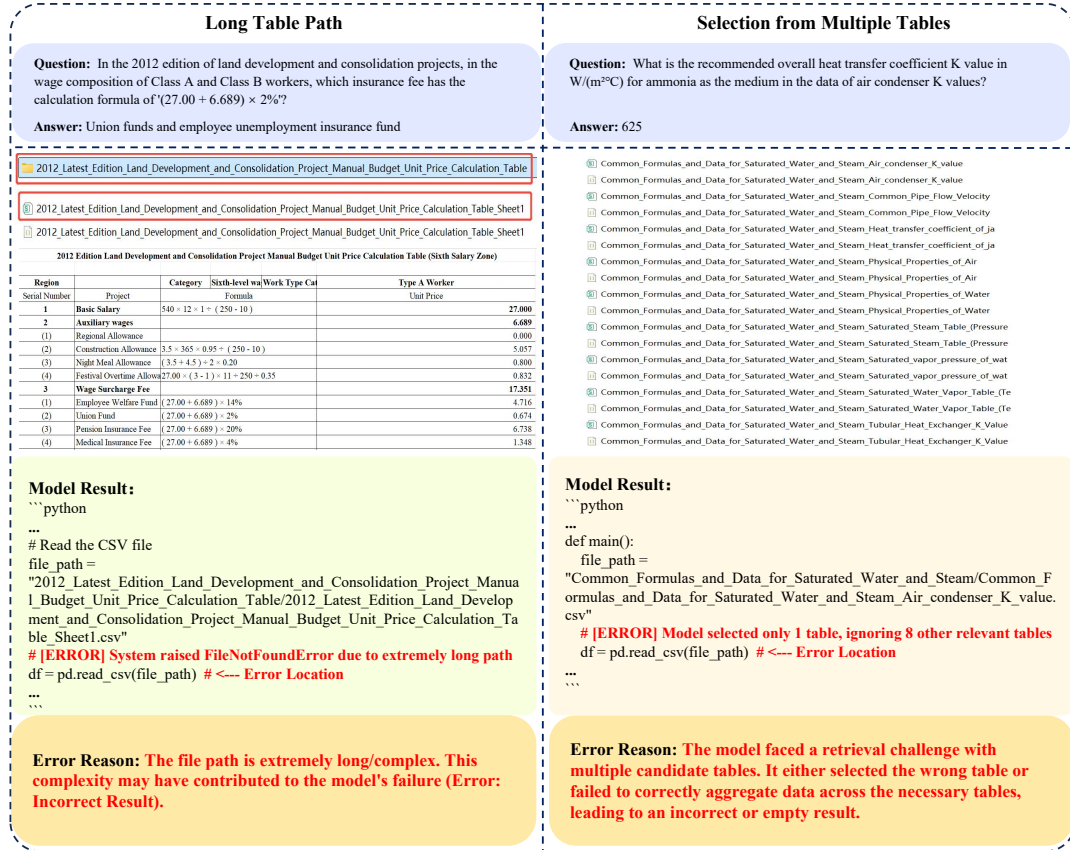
Long Table Path

Question: In the 2012 edition of land development and consolidation projects, in the wage composition of Class A and Class B workers, which insurance fee has the calculation formula of '(27.00 + 6.689) × 2%'?

Answer: Union funds and employee unemployment insurance fund

2012_Latest_Edition_Land_Development_and_Consolidation_Project_Manual_Budget_Unit_Price_Calculation_Table

2012_Latest_Edition_Land_Development_and_Consolidation_Project_Manual_Budget_Unit_Price_Calculation_Table_Sheet1

2012_Latest_Edition_Land_Development_and_Consolidation_Project_Manual_Budget_Unit_Price_Calculation_Table_Sheet1

2012 Edition Land Development and Consolidation Project Manual Budget Unit Price Calculation Table (Sixth Salary Zone)

| Region | | Category | Sixth-level wa | Work Type Cat | Type A Worker |
|---|---|---|---|---|---|
| Serial Number | Project | Formula | | | Unit Price |
| 1 | Basic Salary | 540 × 12 × 1 ÷ ( 250 - 10 ) | | | 27.000 |
| 2 | Auxiliary wages | | | | 6.689 |
| (1) | Regional Allowance | | | | 0.000 |
| (2) | Construction Allowance | 3.5 × 365 × 0.95 ÷ ( 250 - 10 ) | | | 5.057 |
| (3) | Night Meal Allowance | ( 3.5 + 4.5 ) ÷ 2 × 0.20 | | | 0.800 |
| (4) | Festival Overtime Allowa | 27.00 × ( 3 - 1 ) × 11 ÷ 250 × 0.35 | | | 0.832 |
| 3 | Wage Surcharge Fee | | | | 17.351 |
| (1) | Employee Welfare Fund | ( 27.00 + 6.689 ) × 14% | | | 4.716 |
| (2) | Union Fund | ( 27.00 + 6.689 ) × 2% | | | 0.674 |
| (3) | Pension Insurance Fee | ( 27.00 + 6.689 ) × 20% | | | 6.738 |
| (4) | Medical Insurance Fee | ( 27.00 + 6.689 ) × 4% | | | 1.348 |

Model Result:
```python
...
# Read the CSV file
file_path = "2012_Latest_Edition_Land_Development_and_Consolidation_Project_Manual_Budget_Unit_Price_Calculation_Table/2012_Latest_Edition_Land_Development_and_Consolidation_Project_Manual_Budget_Unit_Price_Calculation_Table_Sheet1.csv"
# [ERROR] System raised FileNotFoundError due to extremely long path
df = pd.read_csv(file_path) # <--- Error Location
...
```

Error Reason: The file path is extremely long/complex. This complexity may have contributed to the model's failure (Error: Incorrect Result).

Selection from Multiple Tables

Question: What is the recommended overall heat transfer coefficient K value in W/(m²°C) for ammonia as the medium in the data of air condenser K values?

Answer: 625

Common_Formulas_and_Data_for_Saturated_Water_and_Steam_Air_condenser_K_value
Common_Formulas_and_Data_for_Saturated_Water_and_Steam_Air_condenser_K_value
Common_Formulas_and_Data_for_Saturated_Water_and_Steam_Common_Pipe_Flow_Velocity
Common_Formulas_and_Data_for_Saturated_Water_and_Steam_Common_Pipe_Flow_Velocity
Common_Formulas_and_Data_for_Saturated_Water_and_Steam_Heat_transfer_coefficient_of_ja
Common_Formulas_and_Data_for_Saturated_Water_and_Steam_Heat_transfer_coefficient_of_ja
Common_Formulas_and_Data_for_Saturated_Water_and_Steam_Physical_Properties_of_Air
Common_Formulas_and_Data_for_Saturated_Water_and_Steam_Physical_Properties_of_Air
Common_Formulas_and_Data_for_Saturated_Water_and_Steam_Physical_Properties_of_Water
Common_Formulas_and_Data_for_Saturated_Water_and_Steam_Physical_Properties_of_Water
Common_Formulas_and_Data_for_Saturated_Water_and_Steam_Saturated_Steam_Table_(Pressure
Common_Formulas_and_Data_for_Saturated_Water_and_Steam_Saturated_Steam_Table_(Pressure
Common_Formulas_and_Data_for_Saturated_Water_and_Steam_Saturated_vapor_pressure_of_wat
Common_Formulas_and_Data_for_Saturated_Water_and_Steam_Saturated_vapor_pressure_of_wat
Common_Formulas_and_Data_for_Saturated_Water_and_Steam_Saturated_Water_Vapor_Table_(Te
Common_Formulas_and_Data_for_Saturated_Water_and_Steam_Saturated_Water_Vapor_Table_(Te
Common_Formulas_and_Data_for_Saturated_Water_and_Steam_Tubular_Heat_Exchanger_K_Value
Common_Formulas_and_Data_for_Saturated_Water_and_Steam_Tubular_Heat_Exchanger_K_Value

Model Result:
```python
...
def main():
file_path = "Common_Formulas_and_Data_for_Saturated_Water_and_Steam/Common_Formulas_and_Data_for_Saturated_Water_and_Steam_Air_condenser_K_value.csv"
# [ERROR] Model selected only 1 table, ignoring 8 other relevant tables
df = pd.read_csv(file_path) # <--- Error Location
...
```

Error Reason: The model faced a retrieval challenge with multiple candidate tables. It either selected the wrong table or failed to correctly aggregate data across the necessary tables, leading to an incorrect or empty result.